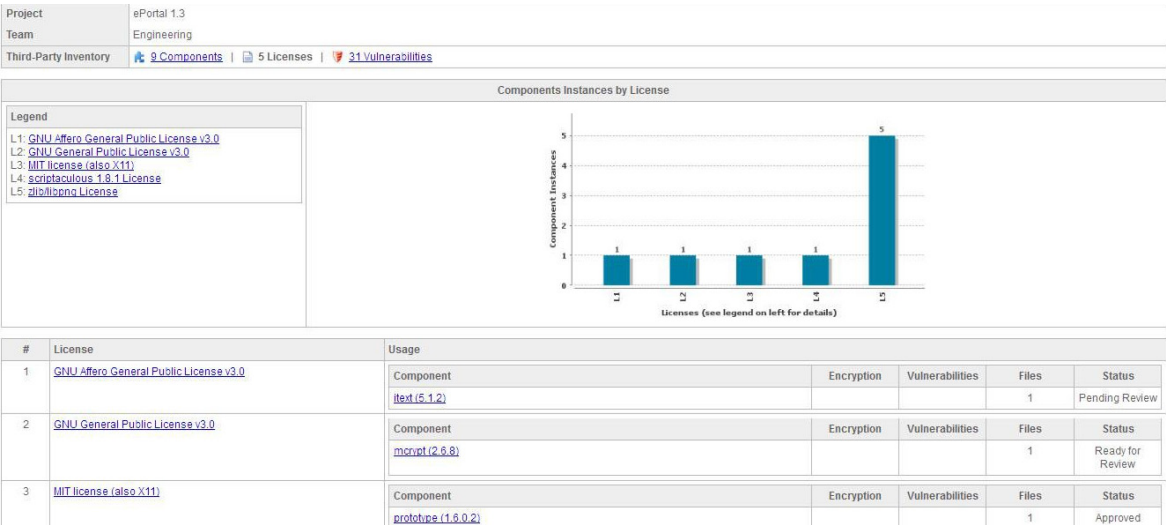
| Project | ePortal 1.3 |
|---|---|
| Team | Engineering |
| Third-Party Inventory | 9 Components \| 5 Licenses \| 31 Vulnerabilities |

Components Instances by License

Legend

L1: GNU Affero General Public License v3.0
L2: GNU General Public License v3.0
L3: MIT license (also X11)
L4: scriptaculous 1.8.1 License
L5: zlib/libpng License

Component Instances

5
4
3
2
1
0

1 1 1 1 5

L1 L2 L3 L4 L5

Licenses (see legend on left for details)

| # | License | Usage |
|---|---|---|
| 1 | GNU Affero General Public License v3.0 | |
| 2 | GNU General Public License v3.0 | |
| 3 | MIT license (also X11) | |

| Component | Encryption | Vulnerabilities | Files | Status |
|---|---|---|---|---|
| itext (5.1.2) | | | 1 | Pending Review |

| Component | Encryption | Vulnerabilities | Files | Status |
|---|---|---|---|---|
| mcrypt (2.6.8) | | | 1 | Ready for Review |

| Component | Encryption | Vulnerabilities | Files | Status |
|---|---|---|---|---|
| prototype (1.6.0.2) | | | 1 | Approved |